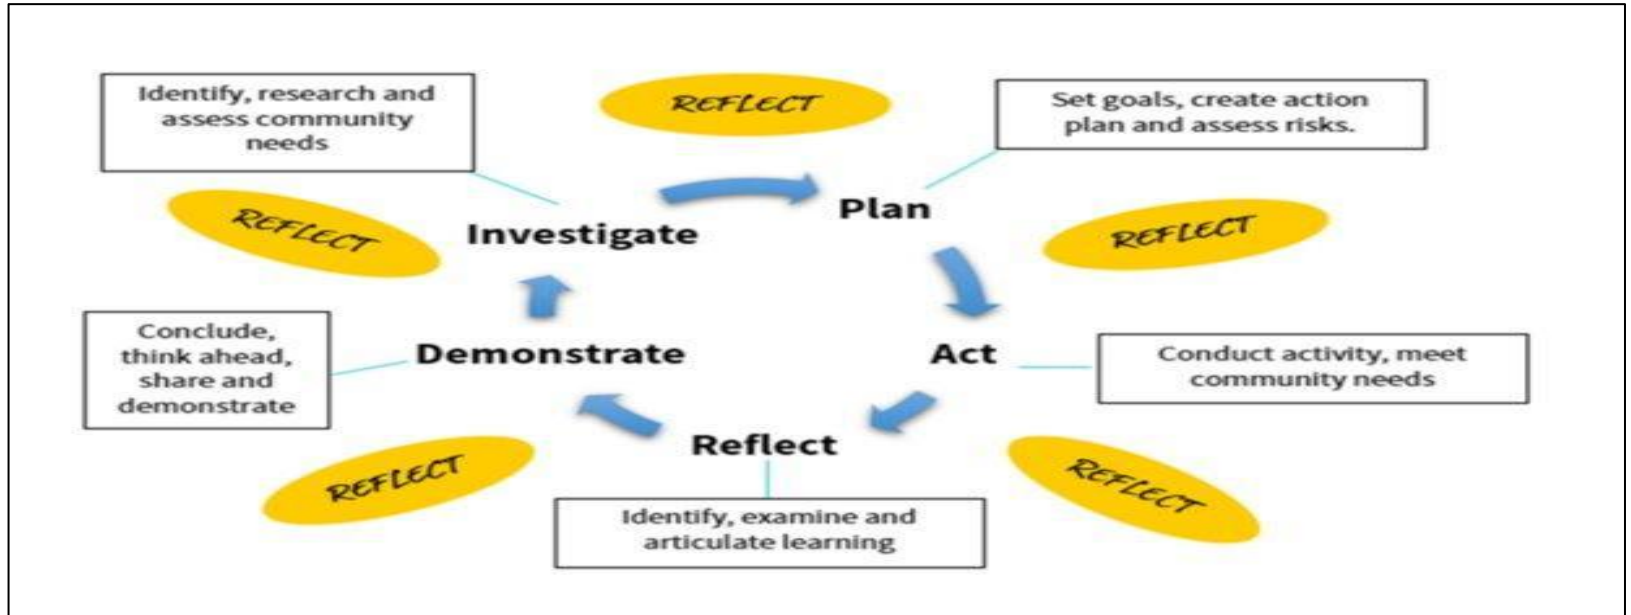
Identify, research and assess community needs

REFLECT

Set goals, create action plan and assess risks.

REFLECT

Investigate

Plan

REFLECT

Conclude, think ahead, share and demonstrate

Demonstrate

Act

Conduct activity, meet community needs

Reflect

REFLECT

REFLECT

Identify, examine and articulate learning